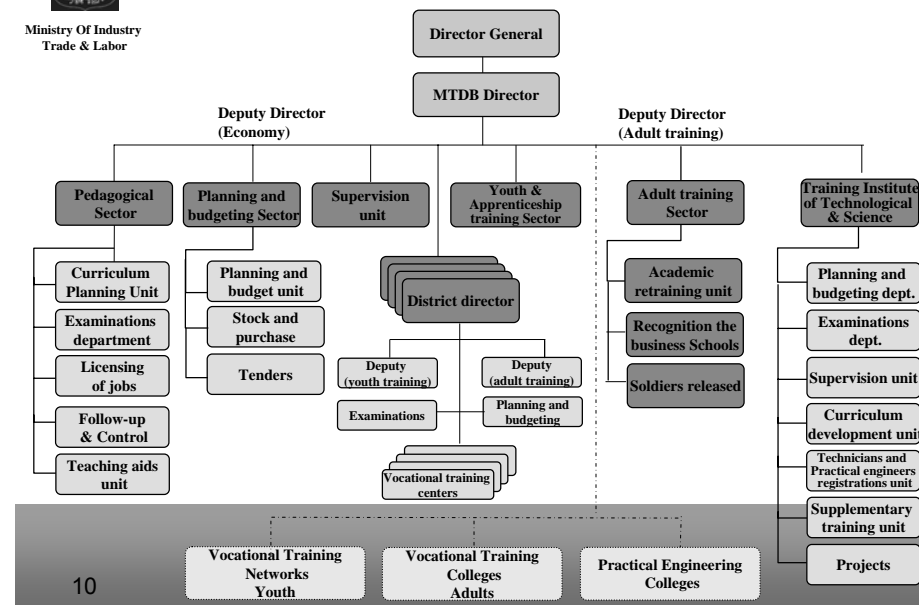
Ministry Of Industry Trade & Labor

Director General

MTDB Director

Deputy Director (Economy)

Deputy Director (Adult training)

Pedagogical Sector

Planning and budgeting Sector

Supervision unit

Youth & Apprenticeship training Sector

Adult training Sector

Training Institute of Technological & Science

Curriculum Planning Unit

Examinations department

Licensing of jobs

Follow-up & Control

Teaching aids unit

Planning and budget unit

Stock and purchase

Tenders

District director

Deputy (youth training)

Deputy (adult training)

Examinations

Planning and budgeting

Vocational training centers

Academic retraining unit

Recognition the business Schools

Soldiers released

Planning and budgeting dept.

Examinations dept.

Supervision unit

Curriculum development unit

Technicians and Practical engineers registrations unit

Supplementary training unit

Projects

Vocational Training Networks Youth

Vocational Training Colleges Adults

Practical Engineering Colleges

10